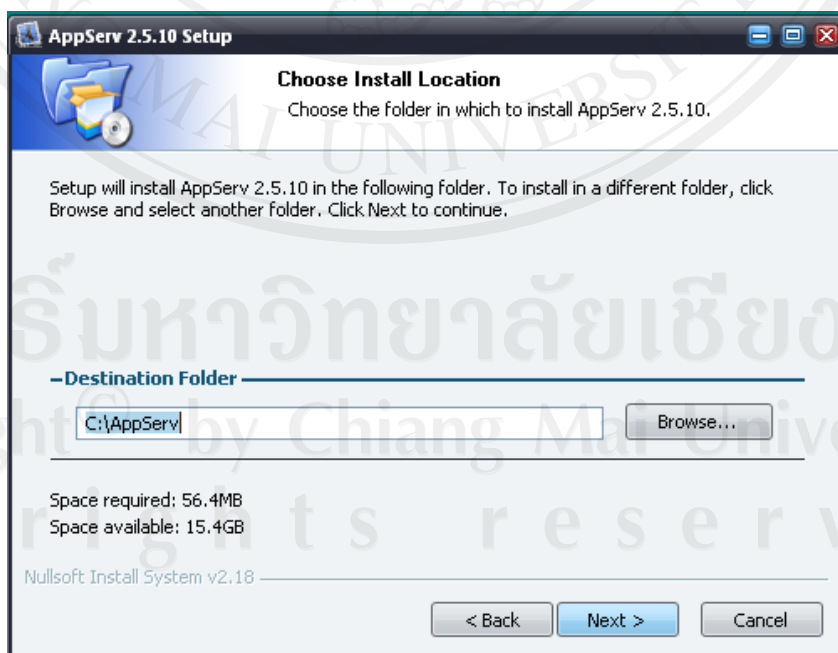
AppServ 2.5.10 Setup

Choose Install Location

Choose the folder in which to install AppServ 2.5.10.

Setup will install AppServ 2.5.10 in the following folder. To install in a different folder, click Browse and select another folder. Click Next to continue.

Destination Folder

C:\AppServ

Browse...

Space required: 56.4MB
Space available: 15.4GB

Nullsoft Install System v2.18

< Back
Next >
Cancel

MAI UNIVERSITY
ธิ์มหาวิทยาลัยเชียงใ
ght © by Chiang Mai Unive
rights reserv